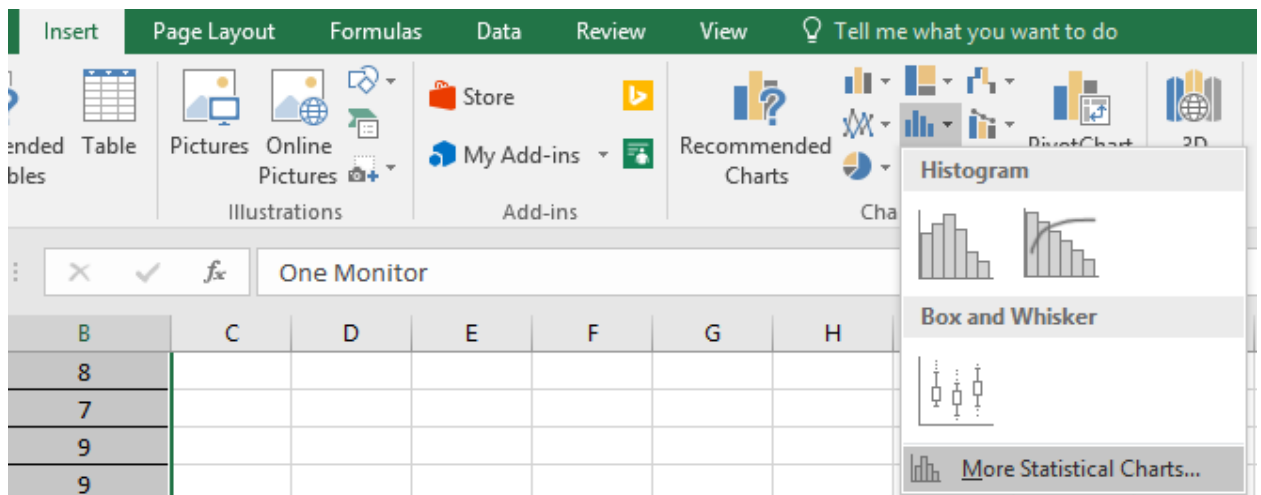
Insert Page Layout Formulas Data Review View Tell me what you want to do

ended bles Table

Pictures Online Pictures

Illustrations

Store

My Add-ins

Add-ins

Recommended Charts

PivotChart 3D

Cha

Histogram

Box and Whisker

More Statistical Charts...

$f_x$ One Monitor

| B | C | D | E | F | G | H |
|---|---|---|---|---|---|---|
| 8 | | | | | | |
| 7 | | | | | | |
| 9 | | | | | | |
| 9 | | | | | | |